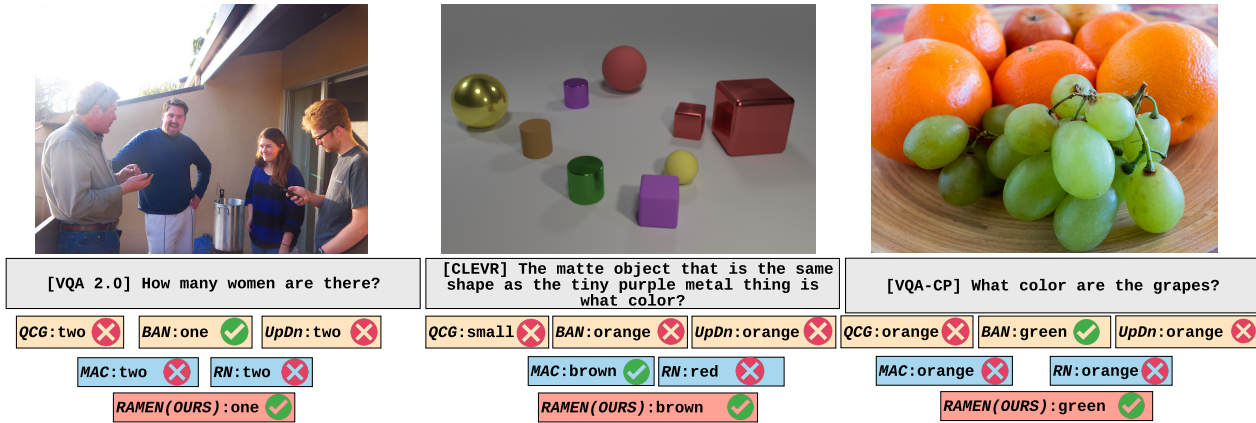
[VQA 2.0] How many women are there?

QCG:two BAN:one UpDn:two

MAC:two RN:two

RAMEN(OURS):one

[CLEVR] The matte object that is the same shape as the tiny purple metal thing is what color?

QCG:small BAN:orange UpDn:orange

MAC:brown RN:red

RAMEN(OURS):brown

[VQA-CP] What color are the grapes?

QCG:orange BAN:green UpDn:orange

MAC:orange RN:orange

RAMEN(OURS):green